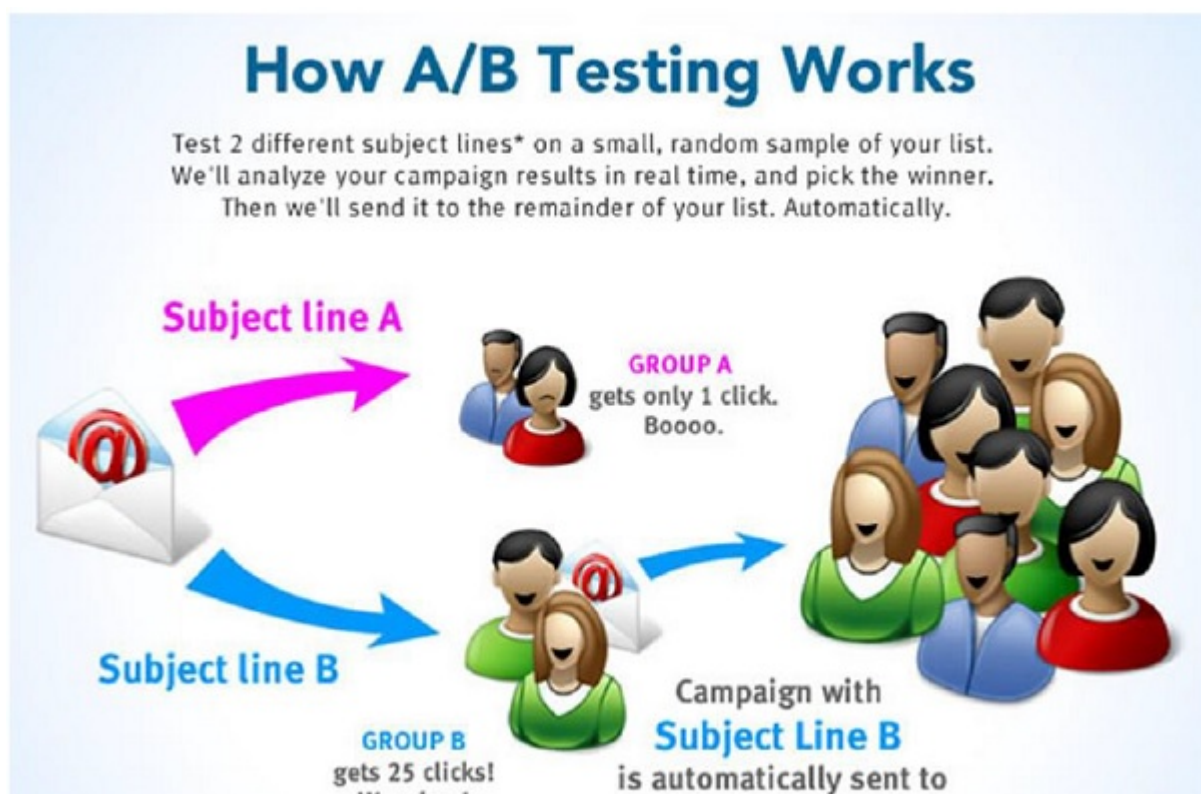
How A/B Testing Works

Test 2 different subject lines* on a small, random sample of your list. We'll analyze your campaign results in real time, and pick the winner. Then we'll send it to the remainder of your list. Automatically.

Subject line A

GROUP A
gets only 1 click.
Boooo.

Subject line B

GROUP B
gets 25 clicks!
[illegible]

Campaign with
Subject Line B
is automatically sent to